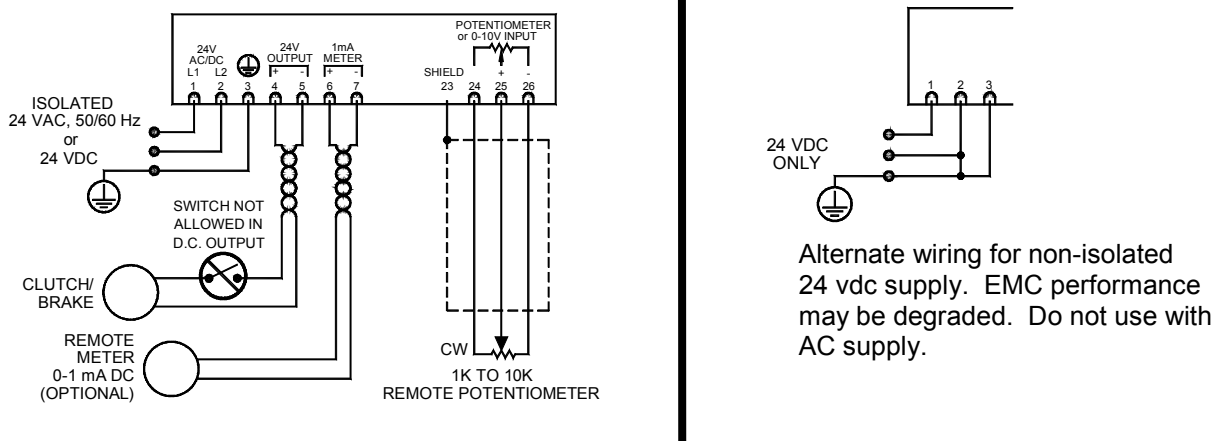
24V AC/DC
L1 L2
1 2 3
24V OUTPUT
+ -
4 5
1mA METER
+ -
6 7
POTENTIOMETER or 0-10V INPUT
+ -
SHIELD
23 24 25 26

ISOLATED 24 VAC, 50/60 Hz or 24 VDC

SWITCH NOT ALLOWED IN D.C. OUTPUT

CLUTCH/ BRAKE

REMOTE METER 0-1 mA DC (OPTIONAL)

CW

1K TO 10K REMOTE POTENTIOMETER

1 2 3

24 VDC ONLY

Alternate wiring for non-isolated 24 vdc supply. EMC performance may be degraded. Do not use with AC supply.